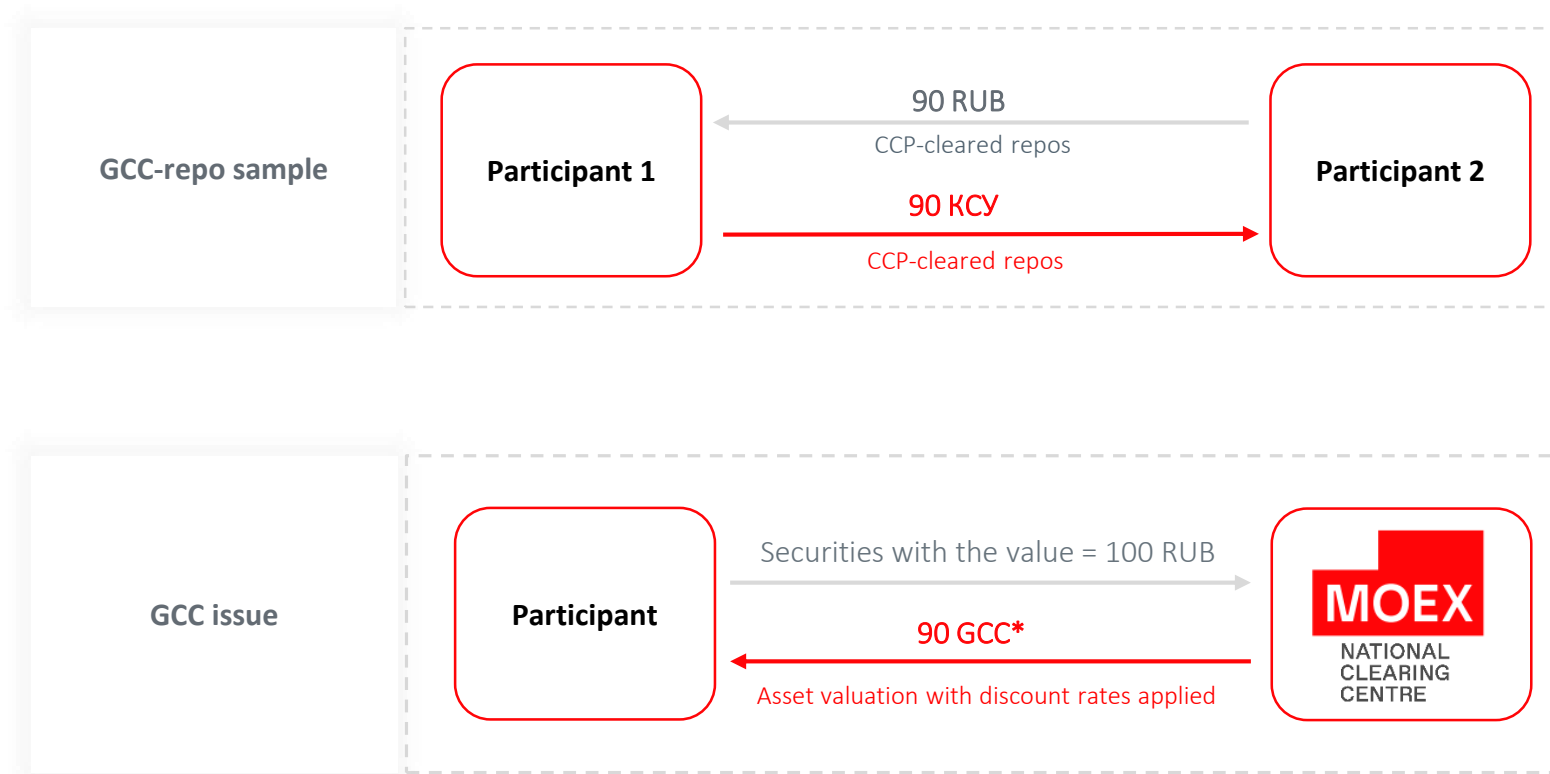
GCC-repo sample

Participant 1

90 RUB

CCP-cleared repos

90 КСУ

CCP-cleared repos

Participant 2

GCC issue

Participant

Securities with the value = 100 RUB

90 GCC*

Asset valuation with discount rates applied

MOEX
NATIONAL
CLEARING
CENTRE